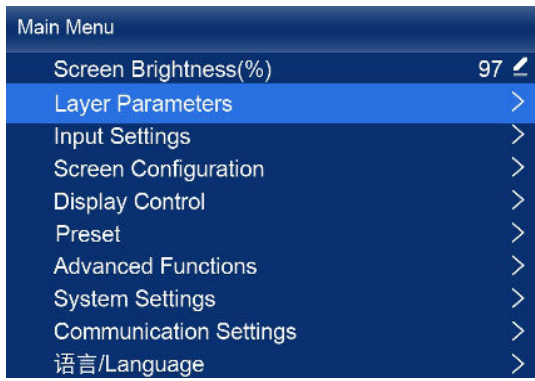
Main Menu

Screen Brightness(%) 97
Layer Parameters >
Input Settings >
Screen Configuration >
Display Control >
Preset >
Advanced Functions >
System Settings >
Communication Settings >
语言/Language >